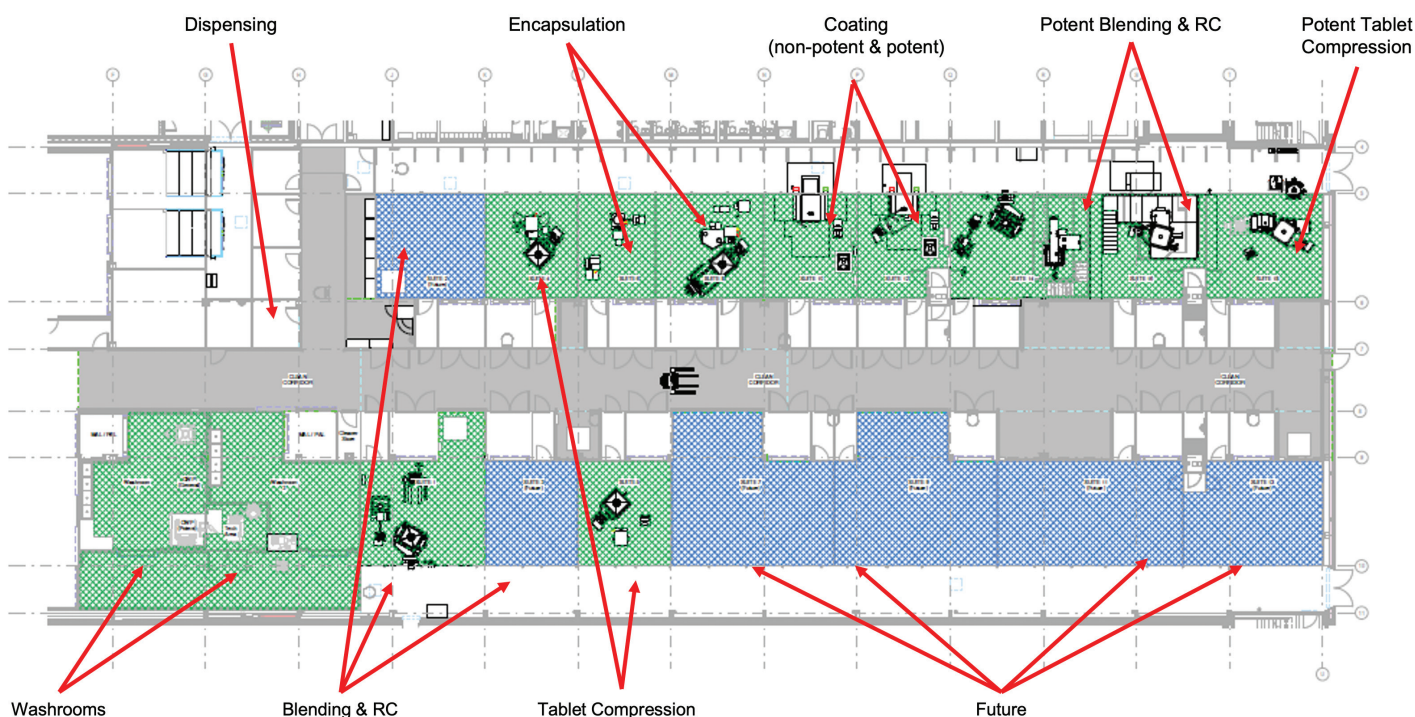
Dispensing

Encapsulation

Coating
(non-potent & potent)

Potent Blending & RC

Potent Tablet
Compression

CLEAN CORRIDOR

CLEAN CORRIDOR

CLEAN CORRIDOR

Washrooms

Blending & RC

Tablet Compression

Future